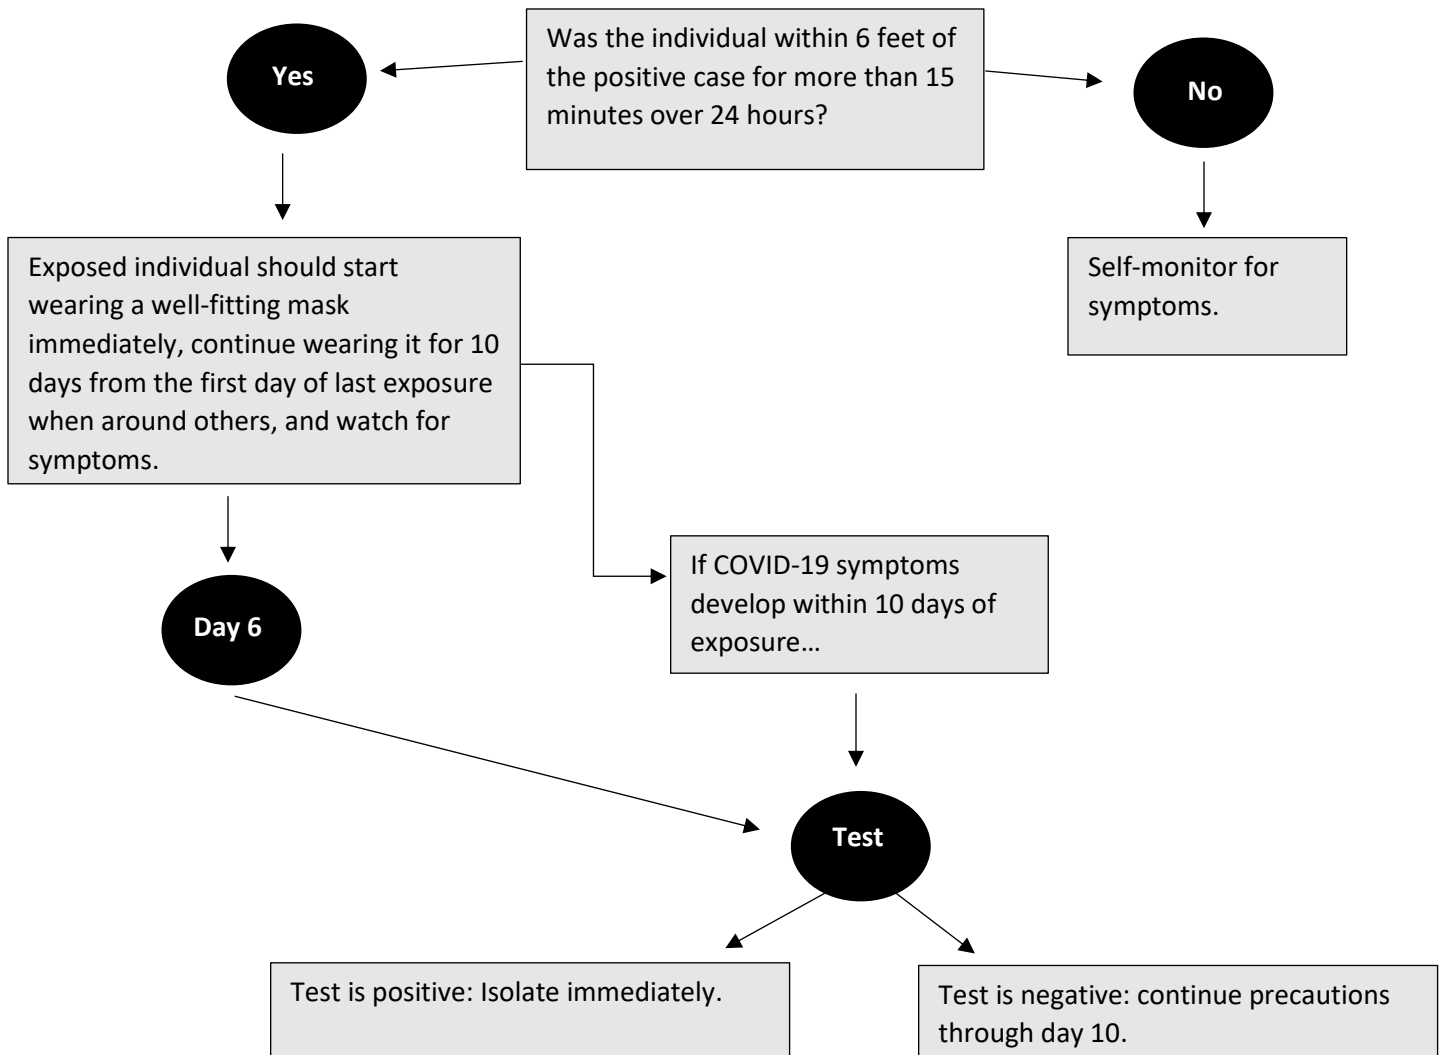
Was the individual within 6 feet of the positive case for more than 15 minutes over 24 hours?

Yes

No

Exposed individual should start wearing a well-fitting mask immediately, continue wearing it for 10 days from the first day of last exposure when around others, and watch for symptoms.

Self-monitor for symptoms.

Day 6

If COVID-19 symptoms develop within 10 days of exposure…

Test

Test is positive: Isolate immediately.

Test is negative: continue precautions through day 10.